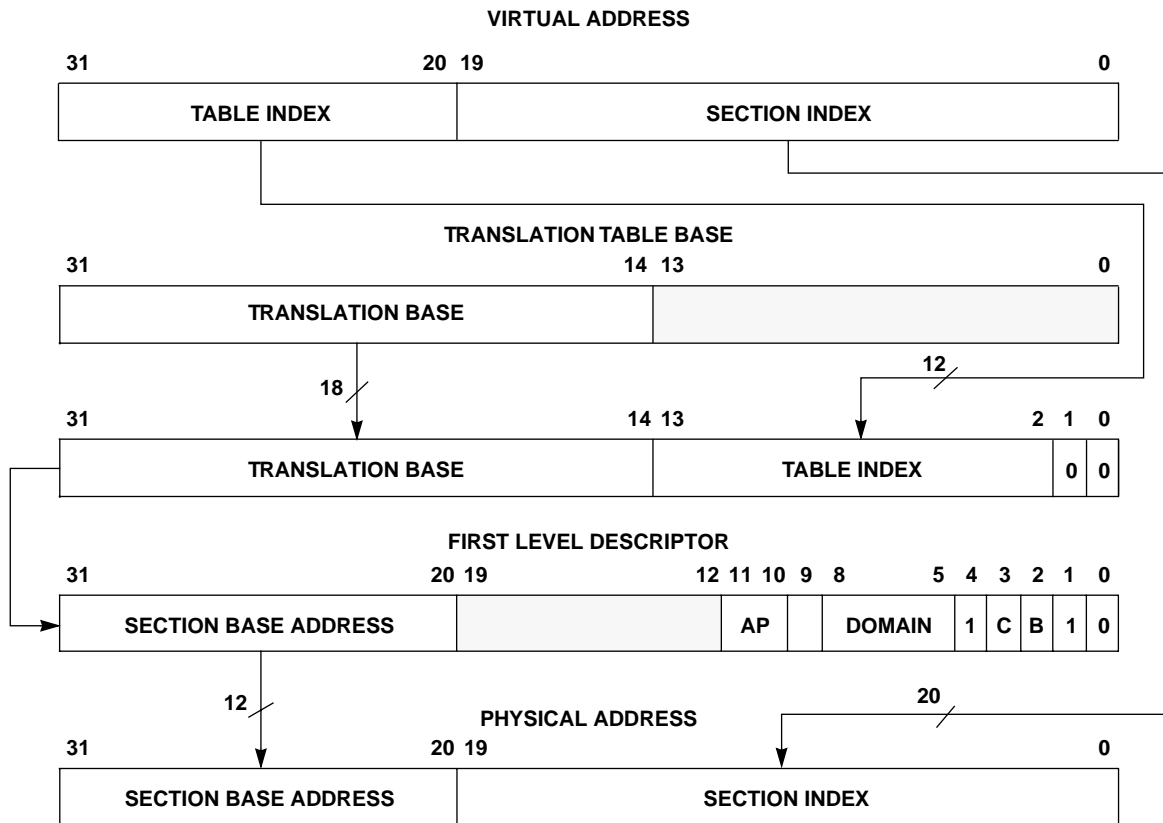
VIRTUAL ADDRESS

| 31 — 20 | 19 — 0 |
|---|---|
| TABLE INDEX | SECTION INDEX |

TRANSLATION TABLE BASE

| 31 — 14 | 13 — 0 |
|---|---|
| TRANSLATION BASE | |

18

12

| 31 — 14 | 13 — 2 | 1 | 0 |
|---|---|---|---|
| TRANSLATION BASE | TABLE INDEX | 0 | 0 |

FIRST LEVEL DESCRIPTOR

| 31 — 20 | 19 — 12 | 11 10 | 9 | 8 — 5 | 4 | 3 | 2 | 1 | 0 |
|---|---|---|---|---|---|---|---|---|---|
| SECTION BASE ADDRESS | | AP | | DOMAIN | 1 | C | B | 1 | 0 |

12

20

PHYSICAL ADDRESS

| 31 — 20 | 19 — 0 |
|---|---|
| SECTION BASE ADDRESS | SECTION INDEX |